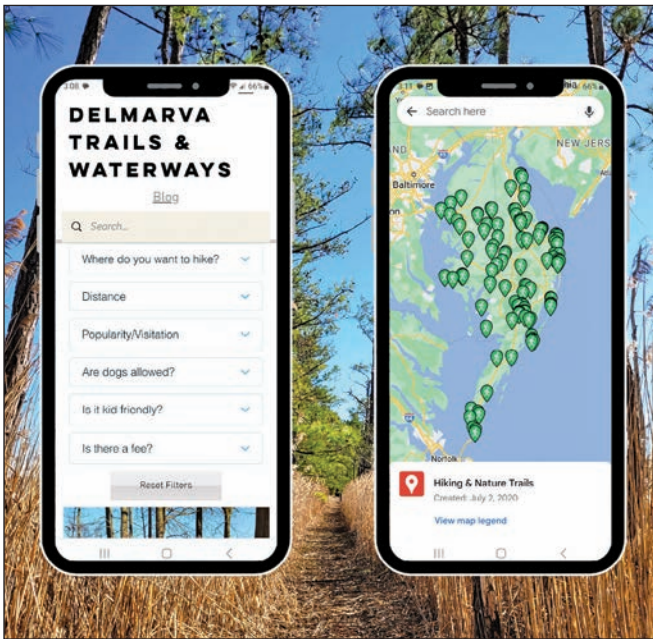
3:08 66%

DELMARVA TRAILS & WATERWAYS

Blog

Search...

Where do you want to hike?

Distance

Popularity/Visitation

Are dogs allowed?

Is it kid friendly?

Is there a fee?

Reset Filters

3:13 66%

Search here

NEW JERS

Baltimore

Norfolk

Hiking & Nature Trails

Created: July 2, 2020

View map legend